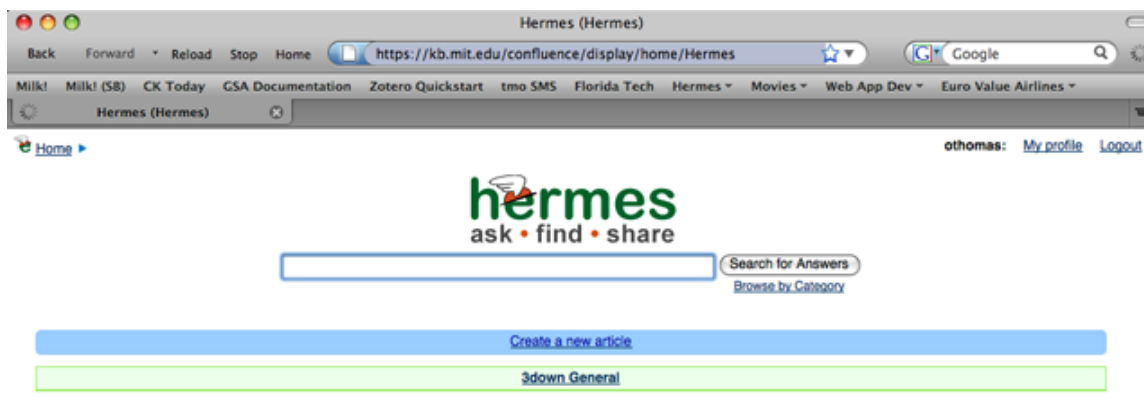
Hermes (Hermes)

Back Forward Reload Stop Home https://kb.mit.edu/confluence/display/home/Hermes Google

Milk! Milk! (58) CK Today GSA Documentation Zotero Quickstart tmo SMS Florida Tech Hermes Movies Web App Dev Euro Value Airlines

Hermes (Hermes)

Home

othomas: My profile Logout

hermes
ask • find • share

Search for Answers
Browse by Category

Create a new article

3down General